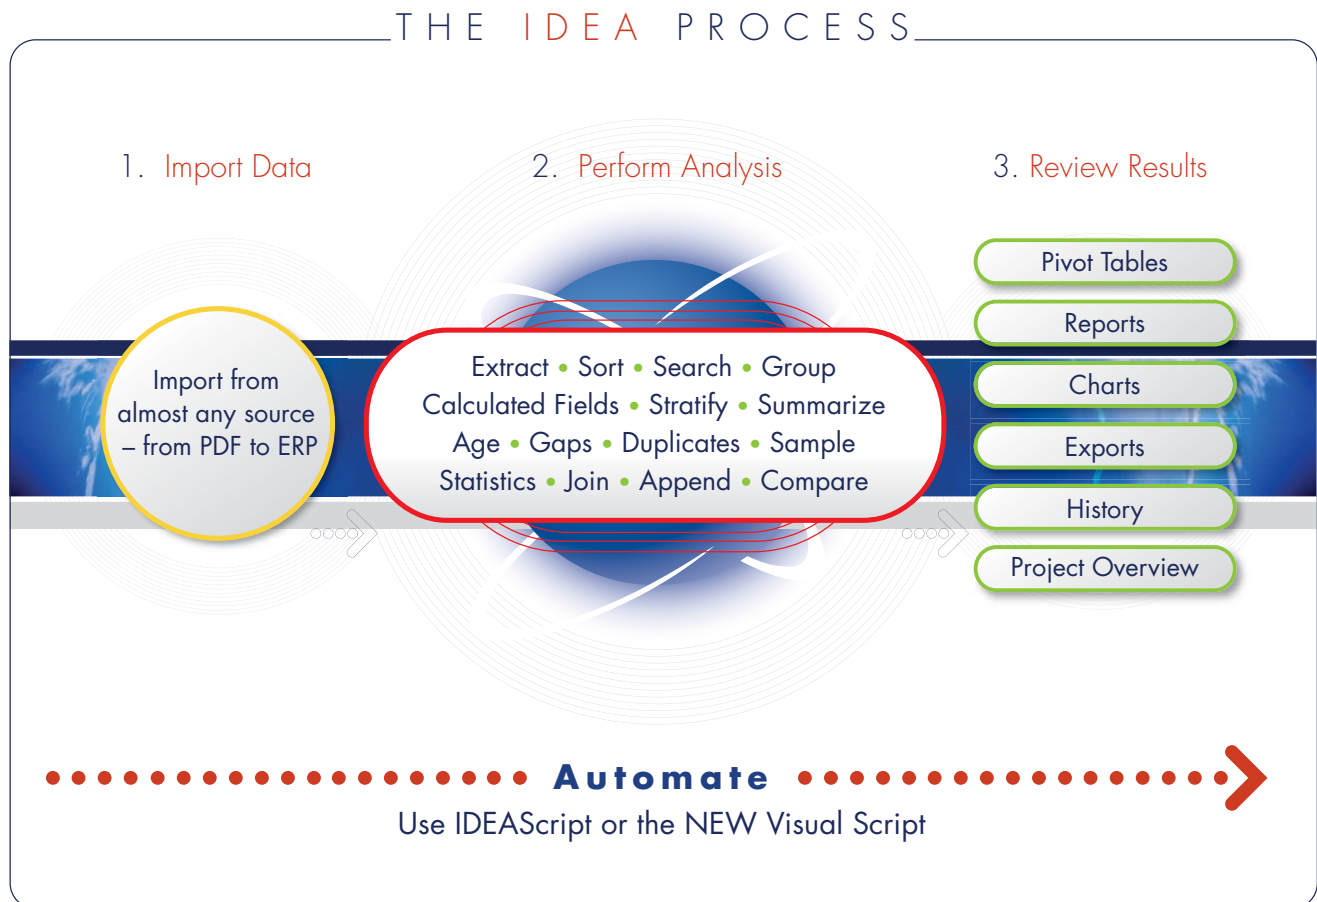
THE IDEA PROCESS

1. Import Data

2. Perform Analysis

3. Review Results

Import from almost any source – from PDF to ERP

Extract • Sort • Search • Group
Calculated Fields • Stratify • Summarize
Age • Gaps • Duplicates • Sample
Statistics • Join • Append • Compare

Pivot Tables

Reports

Charts

Exports

History

Project Overview

Automate

Use IDEAScript or the NEW Visual Script